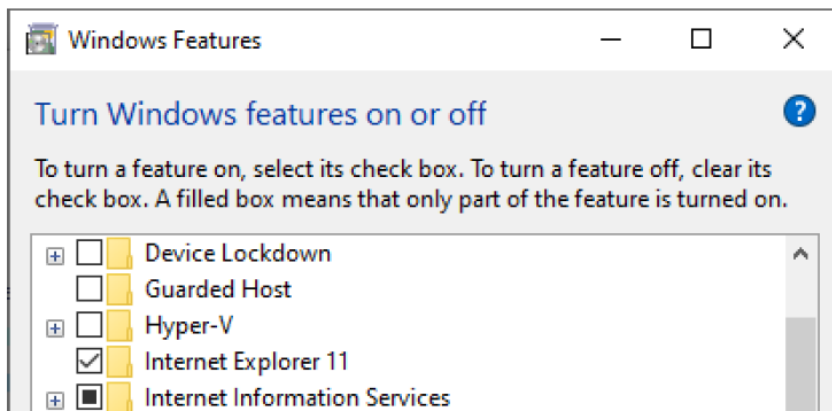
Windows Features

Turn Windows features on or off

To turn a feature on, select its check box. To turn a feature off, clear its check box. A filled box means that only part of the feature is turned on.

Device Lockdown
Guarded Host
Hyper-V
Internet Explorer 11
Internet Information Services